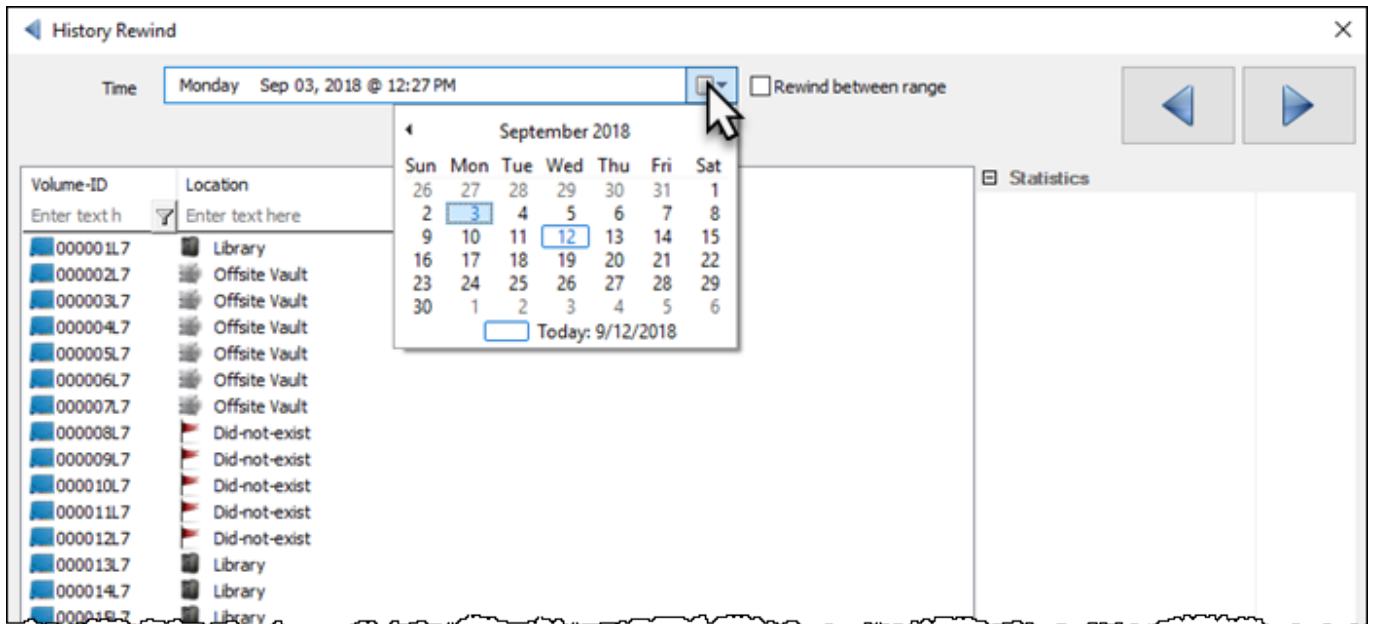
History Rewind

Time Monday Sep 03, 2018 @ 12:27 PM

Rewind between range

September 2018

| Sun | Mon | Tue | Wed | Thu | Fri | Sat |
|---|---|---|---|---|---|---|
| 26 | 27 | 28 | 29 | 30 | 31 | 1 |
| 2 | 3 | 4 | 5 | 6 | 7 | 8 |
| 9 | 10 | 11 | 12 | 13 | 14 | 15 |
| 16 | 17 | 18 | 19 | 20 | 21 | 22 |
| 23 | 24 | 25 | 26 | 27 | 28 | 29 |
| 30 | 1 | 2 | 3 | 4 | 5 | 6 |

Today: 9/12/2018

Statistics

| Volume-ID | Location |
|---|---|
| Enter text h | Enter text here |
| 000001L7 | Library |
| 000002L7 | Offsite Vault |
| 000003L7 | Offsite Vault |
| 000004L7 | Offsite Vault |
| 000005L7 | Offsite Vault |
| 000006L7 | Offsite Vault |
| 000007L7 | Offsite Vault |
| 000008L7 | Did-not-exist |
| 000009L7 | Did-not-exist |
| 000010L7 | Did-not-exist |
| 000011L7 | Did-not-exist |
| 000012L7 | Did-not-exist |
| 000013L7 | Library |
| 000014L7 | Library |
| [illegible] | Library |